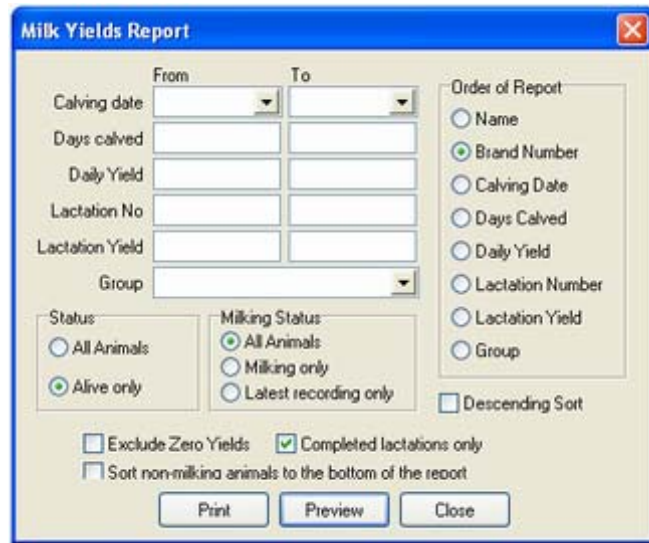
Milk Yields Report

From
To
Calving date
Days calved
Daily Yield
Lactation No
Lactation Yield
Group

Order of Report
Name
Brand Number
Calving Date
Days Calved
Daily Yield
Lactation Number
Lactation Yield
Group

Status
All Animals
Alive only

Milking Status
All Animals
Milking only
Latest recording only

Descending Sort

Exclude Zero Yields
Completed lactations only
Sort non-milking animals to the bottom of the report

Print
Preview
Close